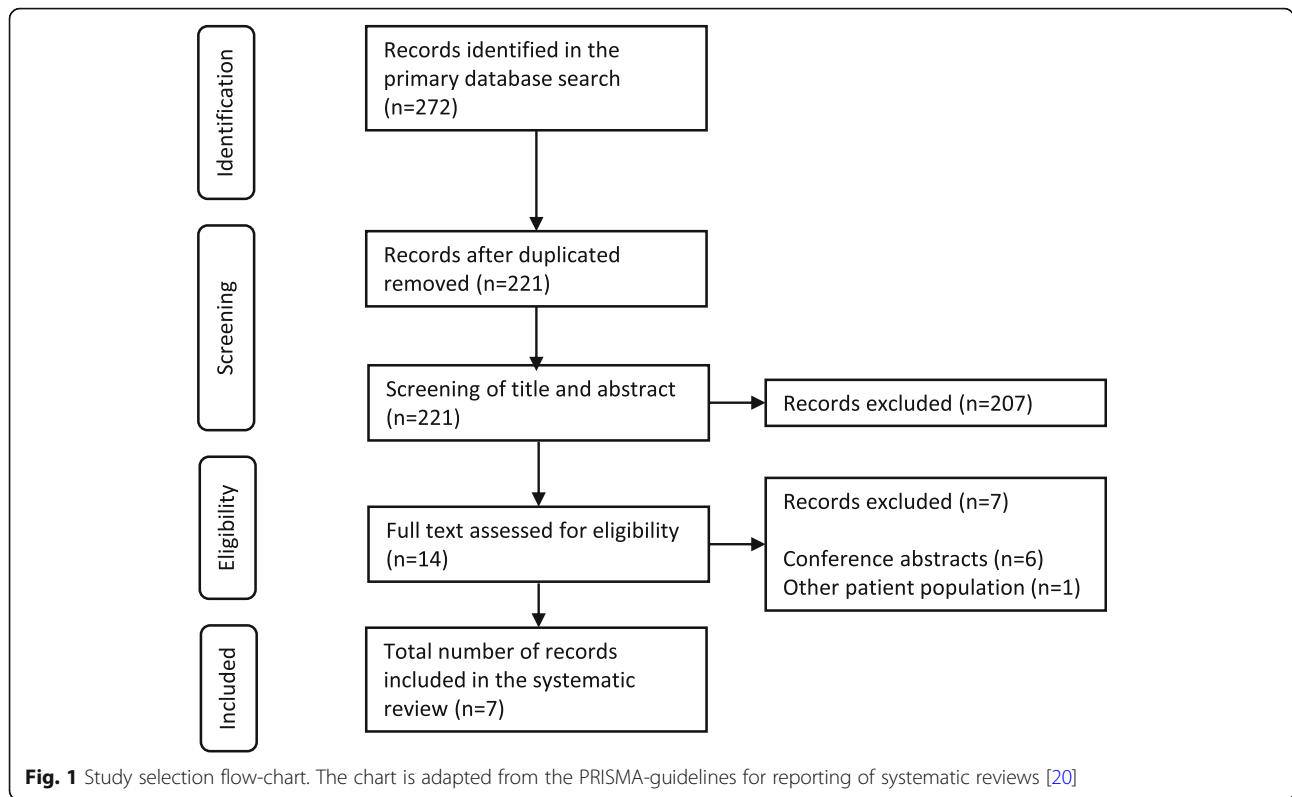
Identification

Records identified in the primary database search (n=272)

Screening

Records after duplicated removed (n=221)

Screening of title and abstract (n=221)

Records excluded (n=207)

Eligibility

Full text assessed for eligibility (n=14)

Records excluded (n=7)

Conference abstracts (n=6)
Other patient population (n=1)

Included

Total number of records included in the systematic review (n=7)

**Fig. 1** Study selection flow-chart. The chart is adapted from the PRISMA-guidelines for reporting of systematic reviews [20]